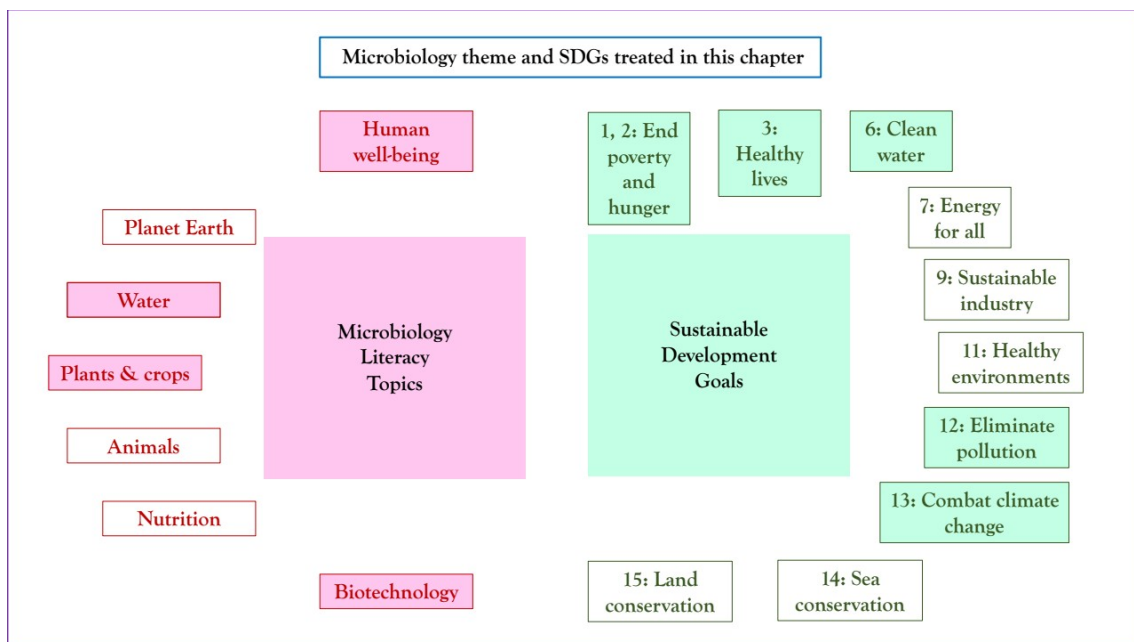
Microbiology theme and SDGs treated in this chapter

Human well-being

Planet Earth

Water

Plants & crops

Animals

Nutrition

Biotechnology

Microbiology Literacy Topics

Sustainable Development Goals

1, 2: End poverty and hunger

3: Healthy lives

6: Clean water

7: Energy for all

9: Sustainable industry

11: Healthy environments

12: Eliminate pollution

13: Combat climate change

14: Sea conservation

15: Land conservation